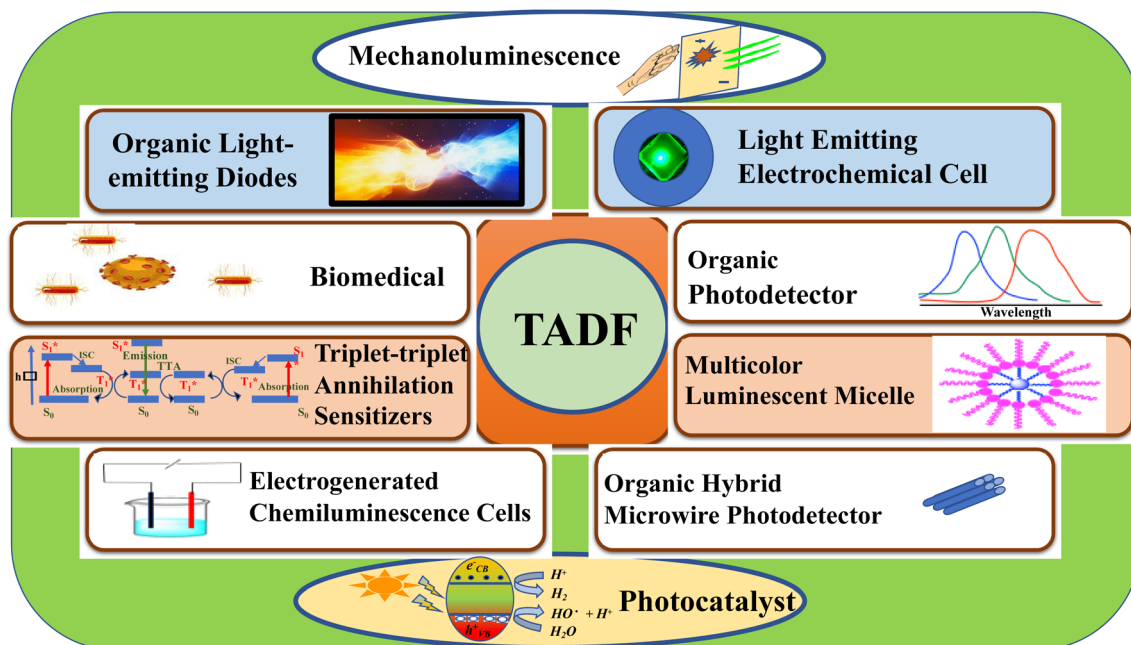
Mechanoluminescence

Organic Light-emitting Diodes

Light Emitting Electrochemical Cell

Biomedical

TADF

Organic Photodetector

Wavelength

$S_1$* ISC $S_1$* Emission ISC $S_1$*

h Absorption $T_1$ TTA $T_1$* $T_1$* $T_1$* Absorption

$S_0$ $S_0$ $S_0$

Triplet-triplet Annihilation Sensitizers

Multicolor Luminescent Micelle

Electrogenerated Chemiluminescence Cells

Organic Hybrid Microwire Photodetector

$e^-_{CB}$

$h^+_{VB}$

$H^+$

$H_2$

$HO^\cdot + H^+$

$H_2O$

Photocatalyst